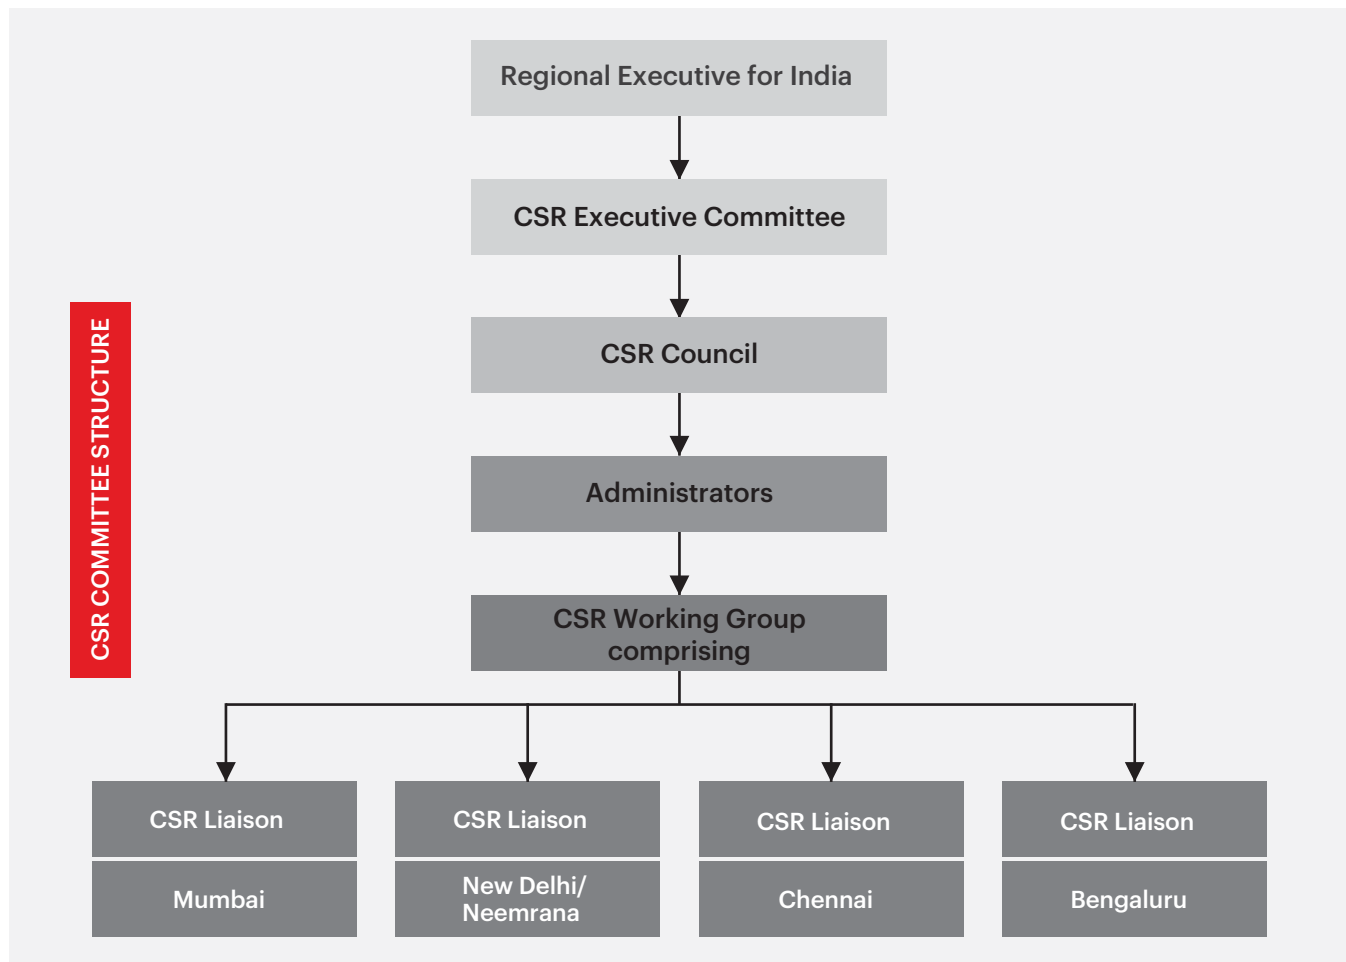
CSR COMMITTEE STRUCTURE

Regional Executive for India

CSR Executive Committee

CSR Council

Administrators

CSR Working Group comprising

CSR Liaison

Mumbai

CSR Liaison

New Delhi/ Neemrana

CSR Liaison

Chennai

CSR Liaison

Bengaluru